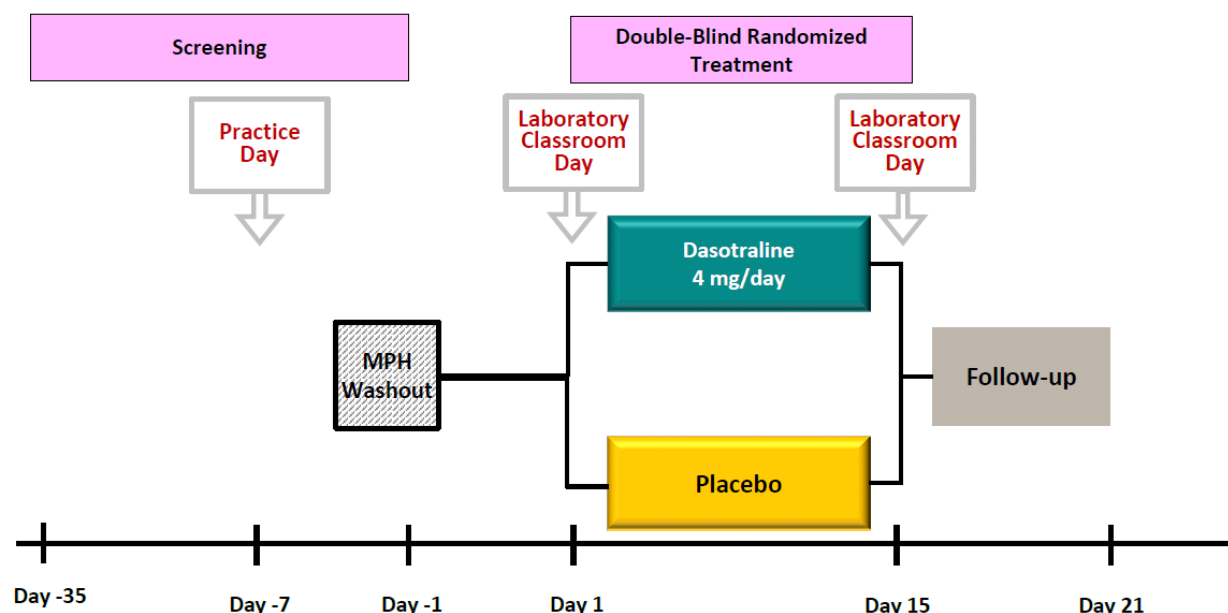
Screening

Double-Blind Randomized Treatment

Practice Day

Laboratory Classroom Day

Laboratory Classroom Day

Dasotraline 4 mg/day

MPH Washout

Follow-up

Placebo

Day -35

Day -7

Day -1

Day 1

Day 15

Day 21